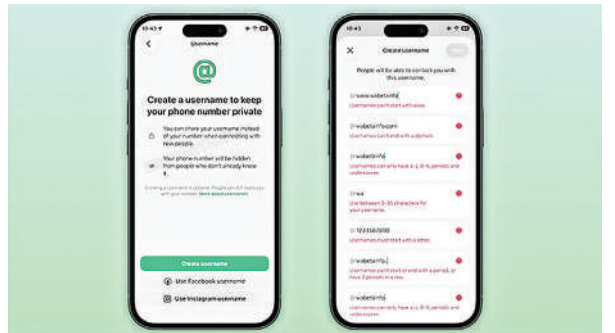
10:43

Username

Create a username to keep your phone number private

You can share your username instead of your number when connecting with new people.

Your phone number will be hidden from people who don't already know it.

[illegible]

Create username

Use Facebook username

Use Instagram username

10:43

Create username

People will be able to contact you with this username.

@www.wabetainfo
Usernames can't start with www.

@wabetainfo.com
Usernames can't end with a domain

@wabeta!nfo
Usernames can only have a–z, 0–9, periods and underscores.

@wa
Use between 3–35 characters for your username.

@1234567890
Usernames must start with a letter.

@wabetainfo.
Usernames can't start or end with a period, or have 2 periods in a row.

@wabeta!nfo
Usernames can only have a–z, 0–9, periods and underscores.